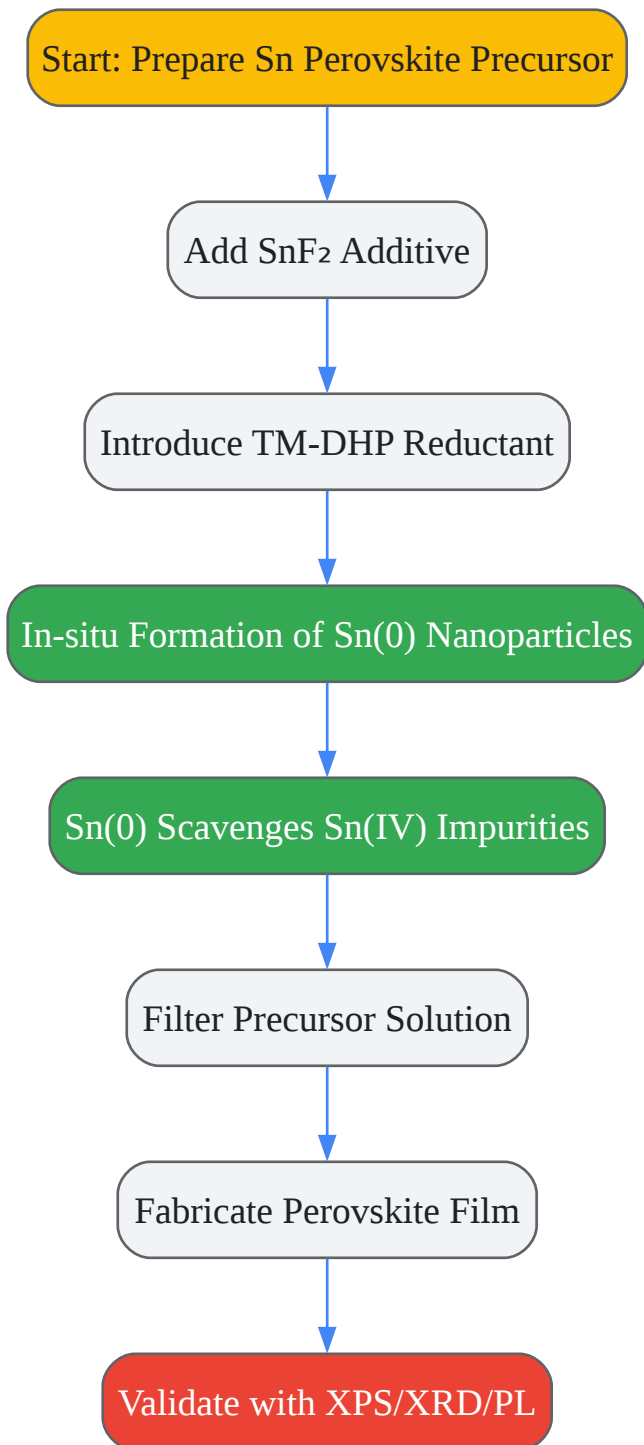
Start: Prepare Sn Perovskite Precursor

Add $SnF_2$ Additive

Introduce TM-DHP Reductant

In-situ Formation of Sn(0) Nanoparticles

Sn(0) Scavenges Sn(IV) Impurities

Filter Precursor Solution

Fabricate Perovskite Film

Validate with XPS/XRD/PL